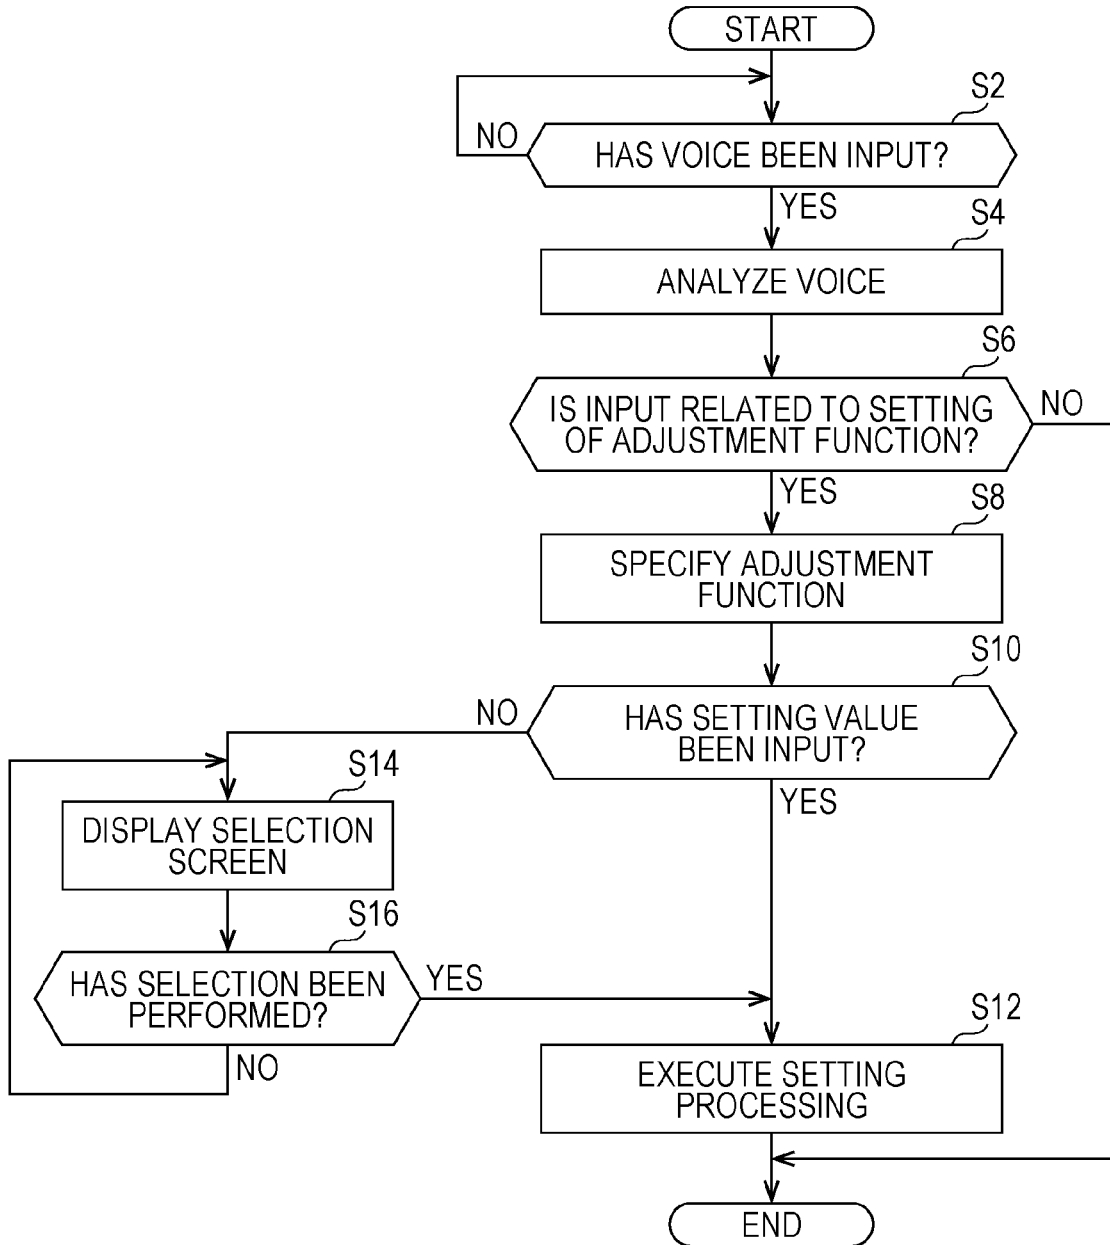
START

S2

NO

HAS VOICE BEEN INPUT?

YES

S4

ANALYZE VOICE

S6

IS INPUT RELATED TO SETTING OF ADJUSTMENT FUNCTION?

NO

YES

S8

SPECIFY ADJUSTMENT FUNCTION

S10

NO

HAS SETTING VALUE BEEN INPUT?

YES

S14

DISPLAY SELECTION SCREEN

S16

HAS SELECTION BEEN PERFORMED?

YES

NO

S12

EXECUTE SETTING PROCESSING

END